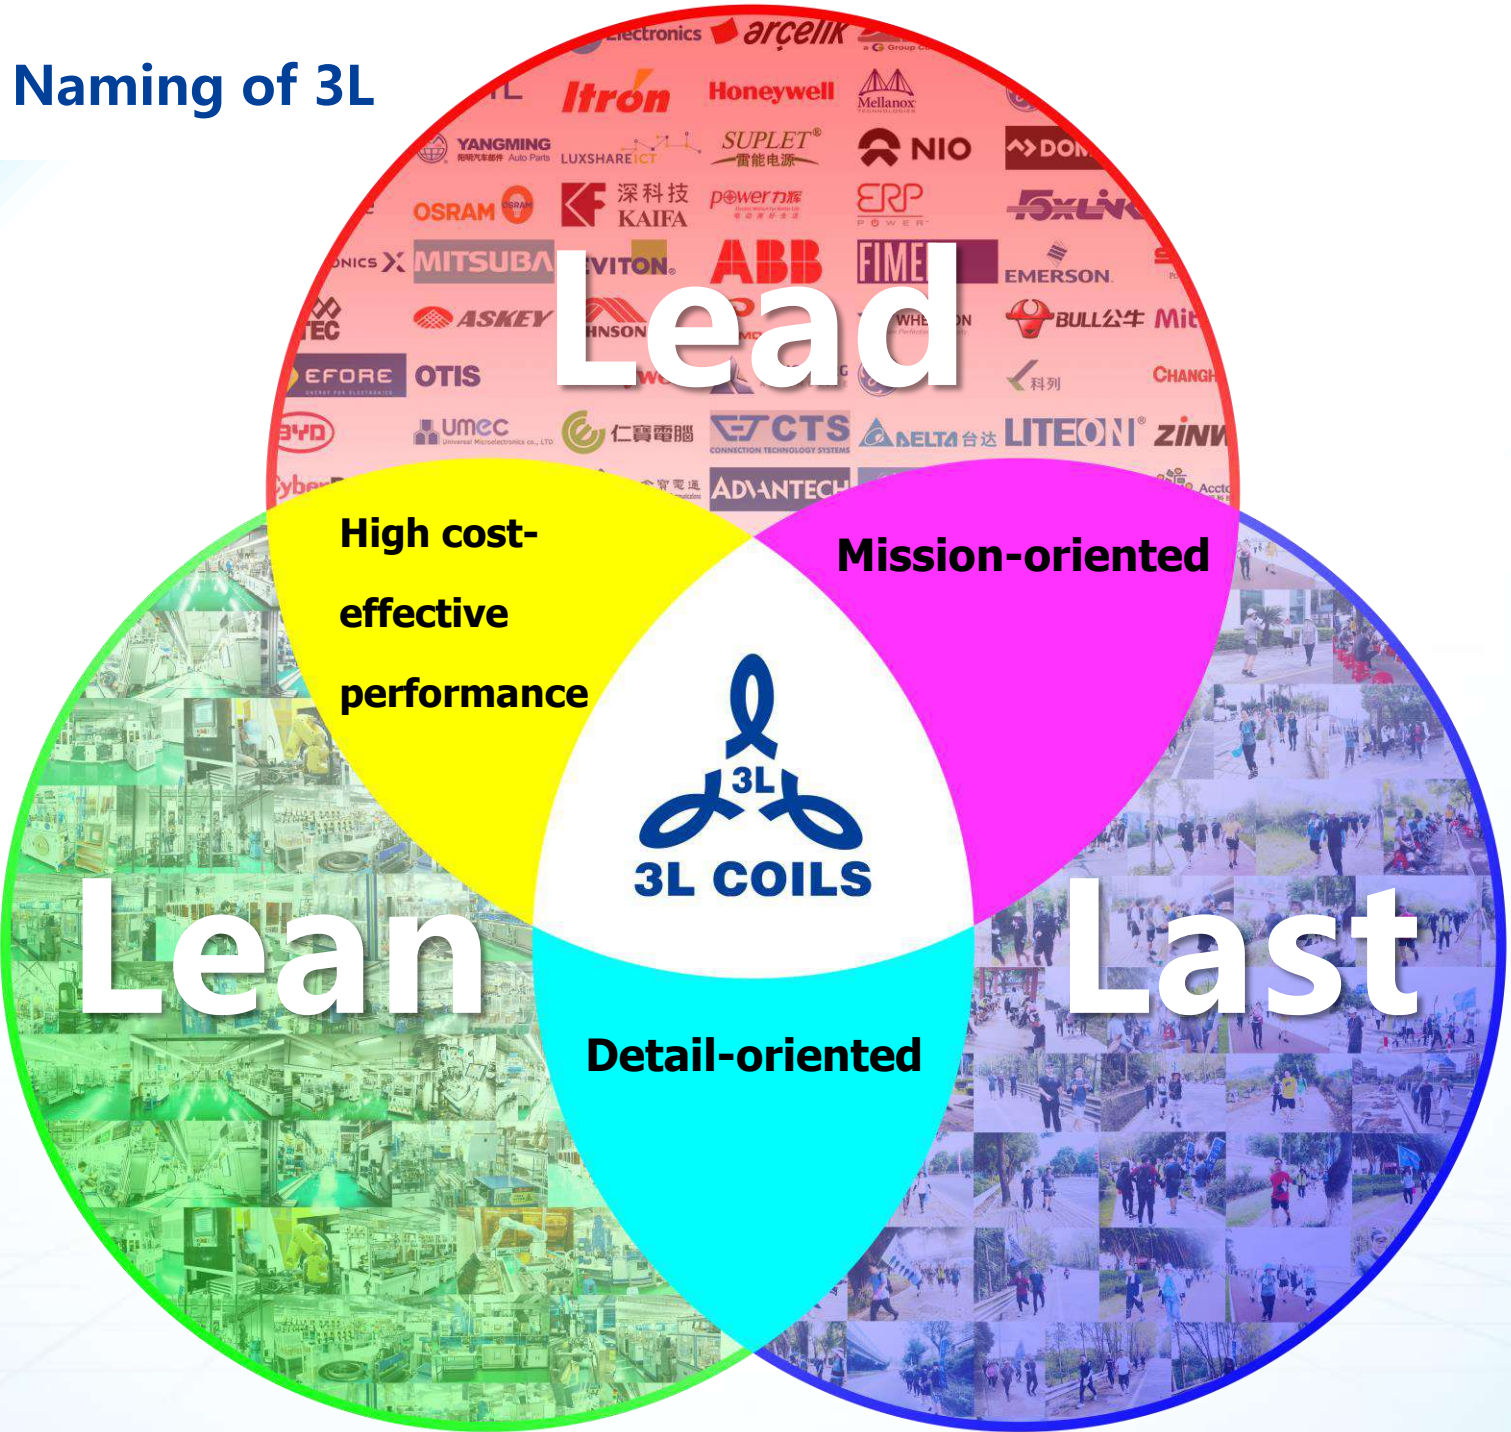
Naming of 3L

Electronics arçelik Itron Honeywell Mellanox YANGMING LUXSHARE ICT SUPLET 雷能电源 NIO DON OSRAM 深科技 KAIFA power ERP MITSUBA VITON ABB FIME EMERSON ASKEY OTIS EFORE BULL公牛 科列 CHANG BYD umec 仁寶電腦 CTS DELTA 台达 LITEON zinw ADVANTECH

Lead

High cost-effective performance

Mission-oriented

3L
3L COILS

Lean

Last

Detail-oriented